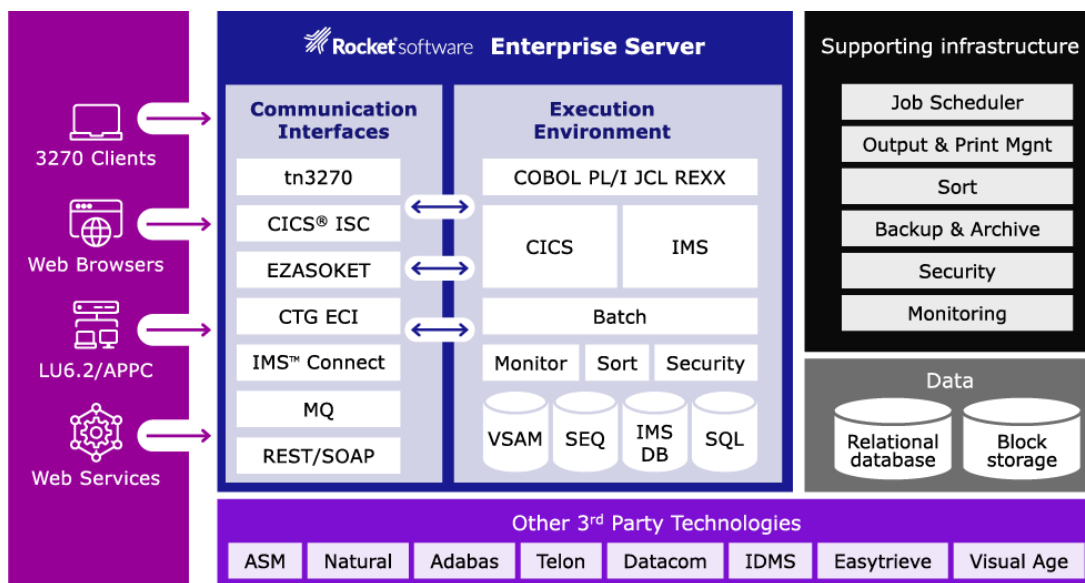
3270 Clients

Web Browsers

LU6.2/APPC

Web Services

Rocket software Enterprise Server

Communication Interfaces

tn3270

CICS® ISC

EZASOKET

CTG ECI

IMS™ Connect

MQ

REST/SOAP

Execution Environment

COBOL PL/I JCL REXX

CICS

IMS

Batch

Monitor

Sort

Security

VSAM

SEQ

IMS DB

SQL

Supporting infrastructure

Job Scheduler

Output & Print Mgnt

Sort

Backup & Archive

Security

Monitoring

Data

Relational database

Block storage

Other 3$^{rd}$ Party Technologies

| ASM | Natural | Adabas | Telon | Datacom | IDMS | Easytrieve | Visual Age |
|---|---|---|---|---|---|---|---|